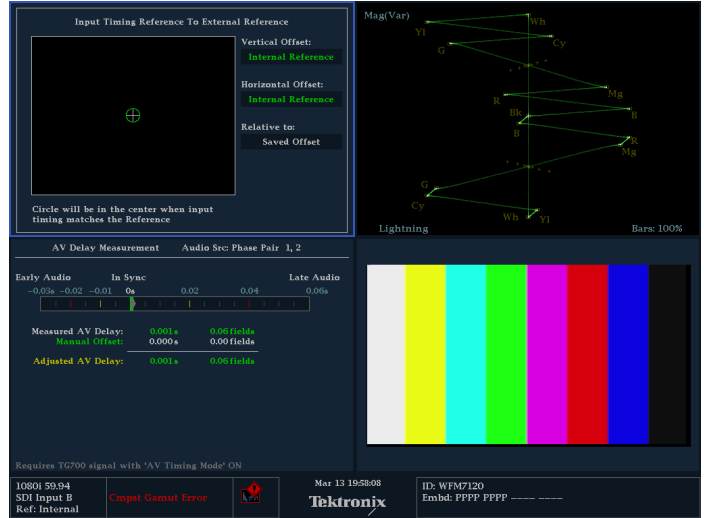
Input Timing Reference To External Reference

Vertical Offset:
Internal Reference

Horizontal Offset:
Internal Reference

Relative to:
Saved Offset

Circle will be in the center when input timing matches the Reference

Mag(Var)
Wh
Yl
Cy
G
Mg
R
B
Bk
B
R
Mg
G
Cy
Wh
Yl
Lightning
Bars: 100%

AV Delay Measurement
Audio Src: Phase Pair 1, 2

Early Audio
In Sync
Late Audio
-0.03s
-0.02
-0.01
0s
0.02
0.04
0.06s

Measured AV Delay: 0.001s 0.06 fields
Manual Offset: 0.000s 0.00 fields
Adjusted AV Delay: 0.001s 0.06 fields

Requires TG700 signal with 'AV Timing Mode' ON

1080i 59.94
SDI Input B
Ref: Internal
Cmpst Gamut Error
Mar 13 19:58:08
Tektronix
ID: WFM7120
Embd: PPPP PPPP ---- ----